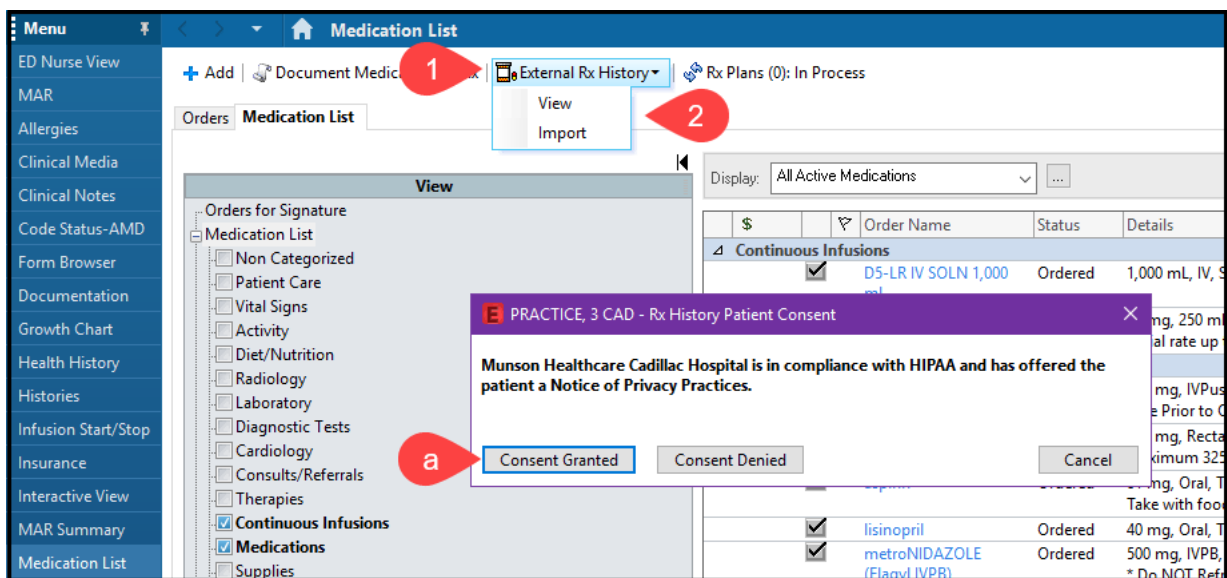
Menu
ED Nurse View
MAR
Allergies
Clinical Media
Clinical Notes
Code Status-AMD
Form Browser
Documentation
Growth Chart
Health History
Histories
Infusion Start/Stop
Insurance
Interactive View
MAR Summary
Medication List

Medication List

+ Add | Document Medic 1 x | External Rx History | Rx Plans (0): In Process

View
Import
2

Orders | Medication List

View
Orders for Signature
Medication List
Non Categorized
Patient Care
Vital Signs
Activity
Diet/Nutrition
Radiology
Laboratory
Diagnostic Tests
Cardiology
Consults/Referrals
Therapies
Continuous Infusions
Medications
Supplies

Display: All Active Medications

| $ | | Order Name | Status | Details |
|---|---|---|---|---|
| Continuous Infusions | | | | |
| | ☑ | D5-LR IV SOLN 1,000 ml | Ordered | 1,000 mL, IV, S |
| | | | | mg, 250 ml |
| | | | | al rate up |
| | | | | mg, IVPus |
| | | | | e Prior to |
| | | | | mg, Recta |
| | | | | ximum 325 |
| | | | | mg, Oral, T |
| | | | | Take with foo |
| | ☑ | lisinopril | Ordered | 40 mg, Oral, T |
| | ☑ | metroNIDAZOLE (Flagyl IVPB) | Ordered | 500 mg, IVPB, * Do NOT Refr |

E PRACTICE, 3 CAD - Rx History Patient Consent

Munson Healthcare Cadillac Hospital is in compliance with HIPAA and has offered the patient a Notice of Privacy Practices.

a
Consent Granted
Consent Denied
Cancel